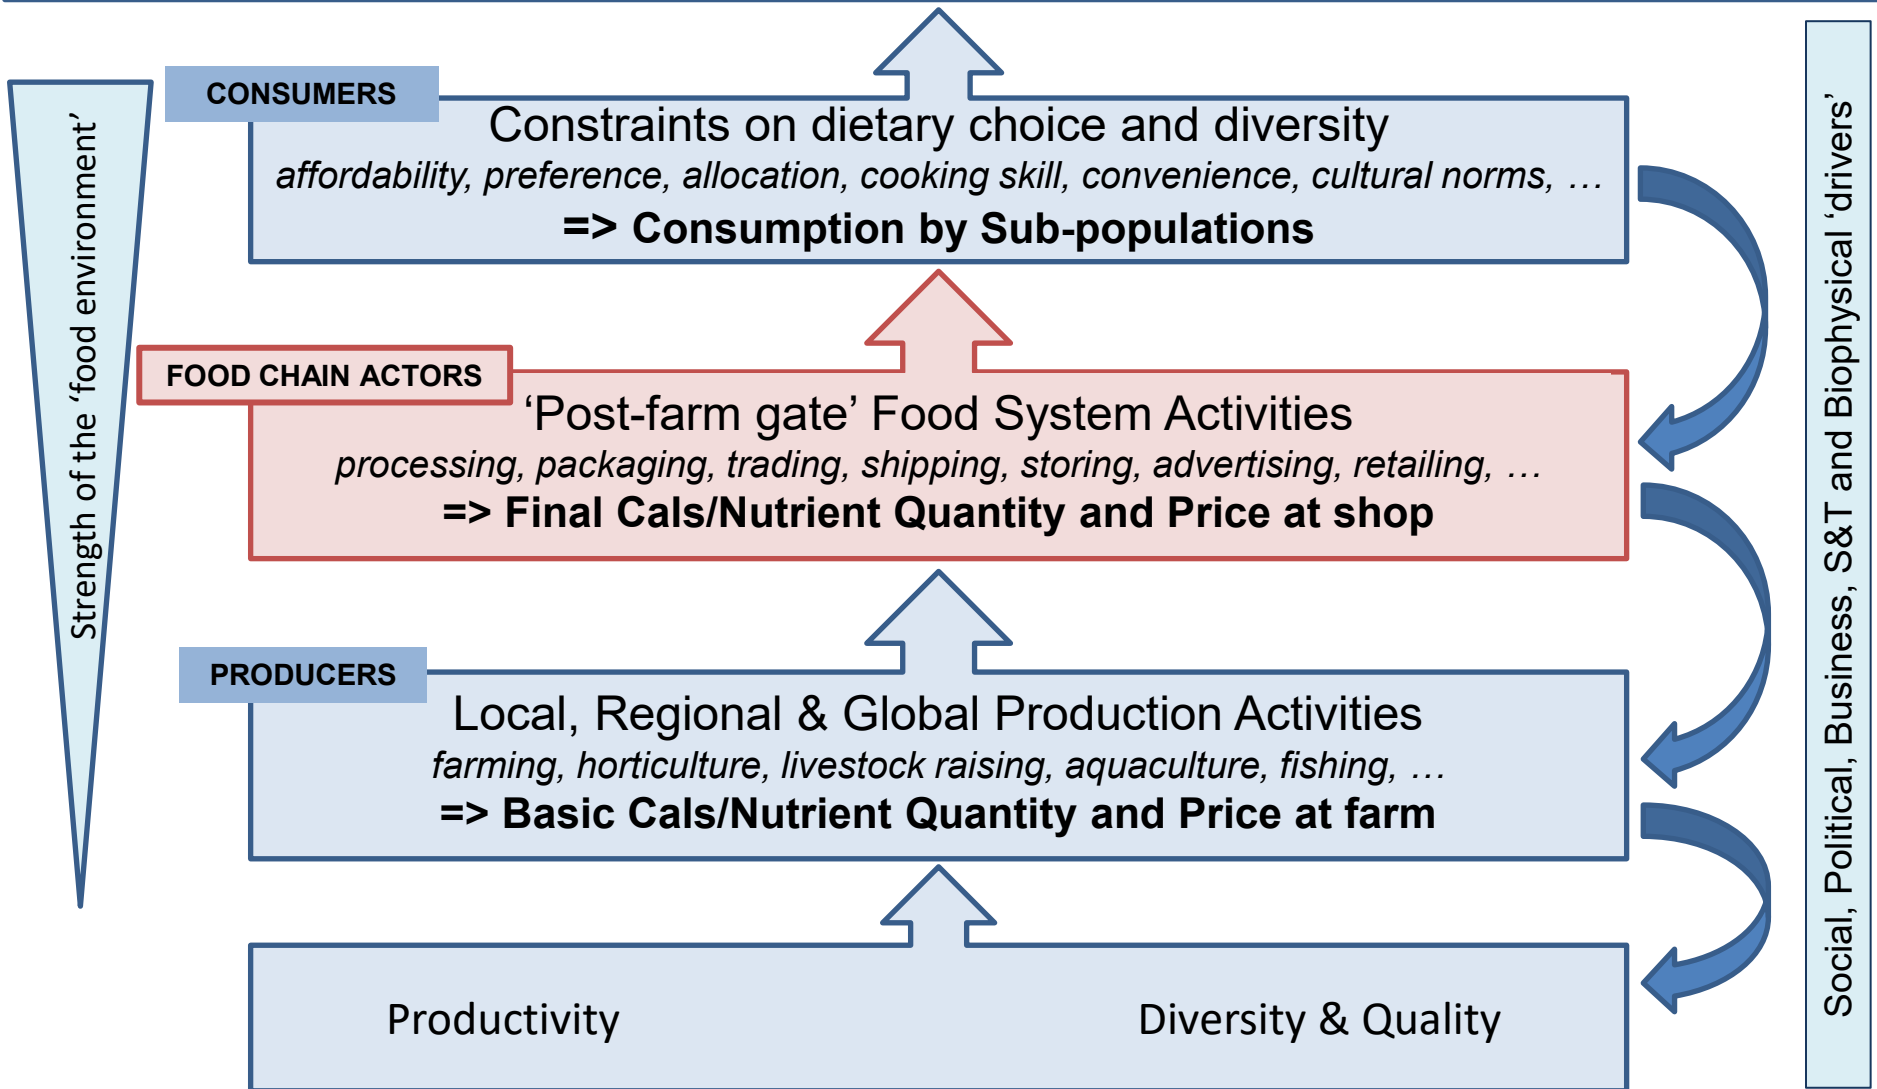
Strength of the 'food environment'

CONSUMERS

Constraints on dietary choice and diversity

affordability, preference, allocation, cooking skill, convenience, cultural norms, …

=> Consumption by Sub-populations

FOOD CHAIN ACTORS

'Post-farm gate' Food System Activities

processing, packaging, trading, shipping, storing, advertising, retailing, …

=> Final Cals/Nutrient Quantity and Price at shop

PRODUCERS

Local, Regional & Global Production Activities

farming, horticulture, livestock raising, aquaculture, fishing, …

=> Basic Cals/Nutrient Quantity and Price at farm

Productivity

Diversity & Quality

Social, Political, Business, S&T and Biophysical 'drivers'